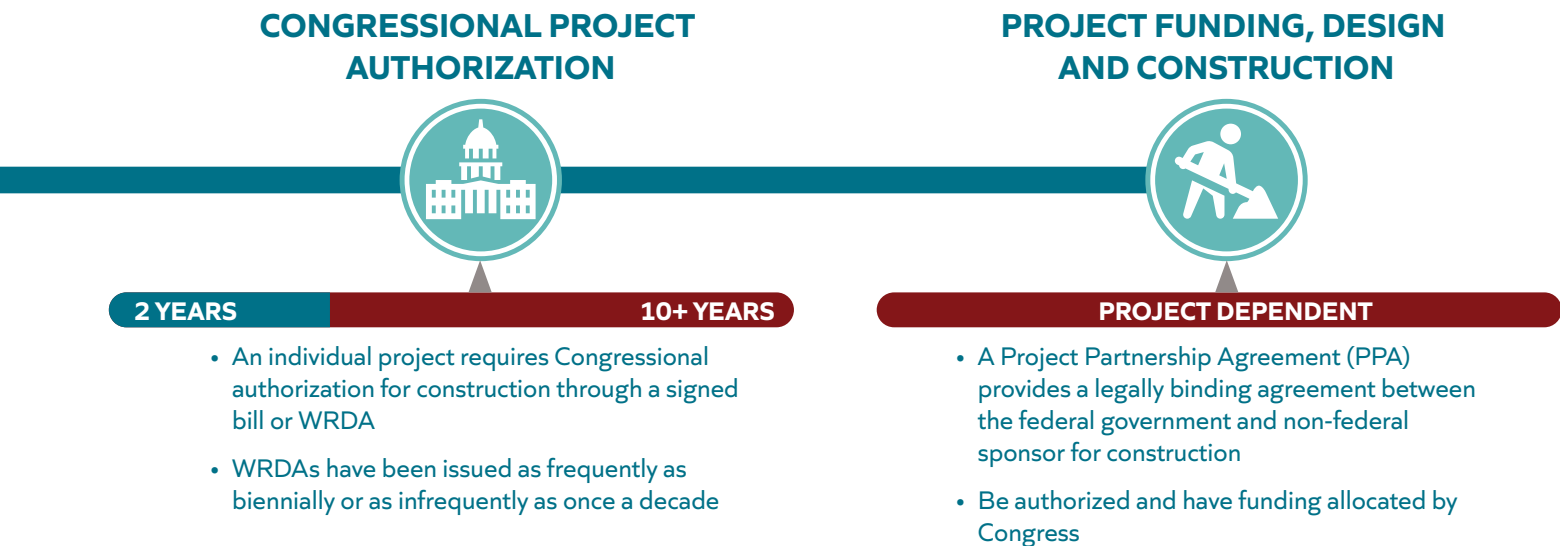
CONGRESSIONAL PROJECT AUTHORIZATION

2 YEARS

10+ YEARS

• An individual project requires Congressional authorization for construction through a signed bill or WRDA

• WRDAs have been issued as frequently as biennially or as infrequently as once a decade

PROJECT FUNDING, DESIGN AND CONSTRUCTION

PROJECT DEPENDENT

• A Project Partnership Agreement (PPA) provides a legally binding agreement between the federal government and non-federal sponsor for construction

• Be authorized and have funding allocated by Congress